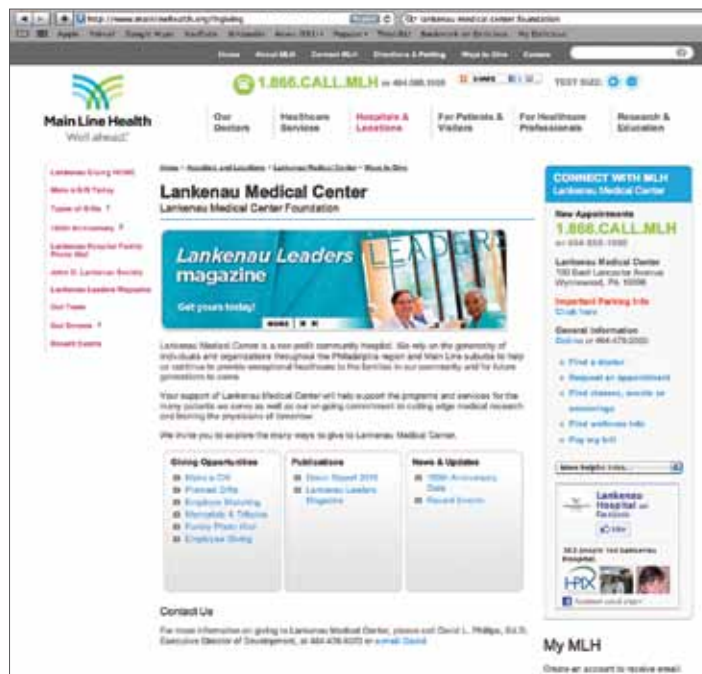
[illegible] lankenau medical center foundation

Home About MLH Contact MLH Directions & Parking Ways to Give Careers

Main Line Health
Well ahead.

1.866.CALL.MLH or 484.565.1000

TEXT SIZE:

Our Doctors | Healthcare Services | Hospitals & Locations | For Patients & Visitors | For Healthcare Professionals | Research & Education

Lankenau Giving HOME
Make a Gift Today
Types of Gifts
125th Anniversary
Lankenau Hospital Family Photo Wall
John D. Lankenau Society
Lankenau Leaders Magazine
Our Team
Get Involved
Benefit Events

Home > Hospitals and Locations > Lankenau Medical Center > Ways to Give

Lankenau Medical Center
Lankenau Medical Center Foundation

Lankenau Leaders magazine
Get yours today!
LEADERS
MORE

Lankenau Medical Center is a non-profit community hospital. We rely on the generosity of individuals and organizations throughout the Philadelphia region and Main Line suburbs to help us continue to provide exceptional healthcare to the families in our community and for future generations to come.

Your support of Lankenau Medical Center will help support the programs and services for the many patients we serve as well as our on-going commitment to cutting edge medical research and training the physicians of tomorrow.

We invite you to explore the many ways to give to Lankenau Medical Center.

Giving Opportunities
Make a Gift
Planned Gifts
Employer Matching
Memorials & Tributes
Family Photo Wall
Employee Giving

Publications
Donor Report 2010
Lankenau Leaders Magazine

News & Updates
125th Anniversary Gala
Recent Events

Contact Us

For more information on giving to Lankenau Medical Center, please call David L. Phillips, Ed.D. Executive Director of Development, at 484.476.8070 or e-mail David.

CONNECT WITH MLH
Lankenau Medical Center

New Appointments
1.866.CALL.MLH
or 484.565.1000

Lankenau Medical Center
100 East Lancaster Avenue
Wynnewood, PA 19096

Important Parking Info
Click here

General Information
Call us at 484.476.2000

Find a doctor
Request an appointment
Find classes, events or screenings
Find wellness info
Pay my bill

More helpful links...

Lankenau Hospital on Facebook
Like

363 people like Lankenau Hospital.

Facebook social plugin

My MLH

Create an account to receive email